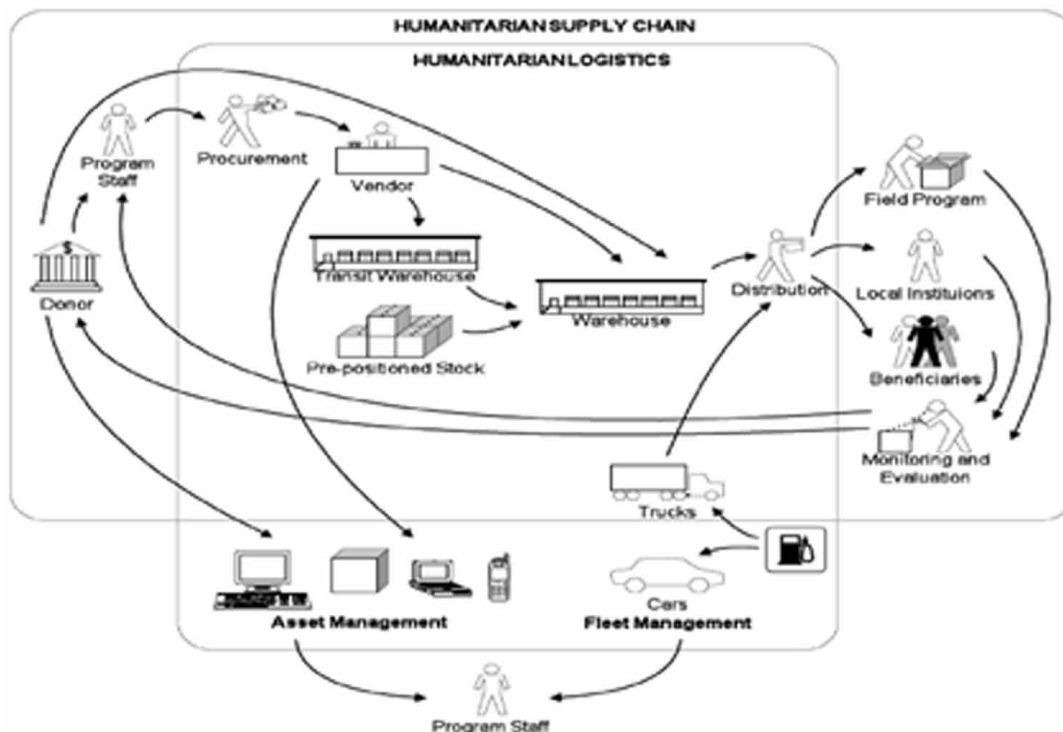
HUMANITARIAN SUPPLY CHAIN

HUMANITARIAN LOGISTICS

Program Staff

Procurement

Vendor

Donor

Transit Warehouse

Pre-positioned Stock

Warehouse

Distribution

Field Program

Local Instituions

Beneficiaries

Monitoring and Evaluation

Trucks

Cars

Asset Management

Fleet Management

Program Staff